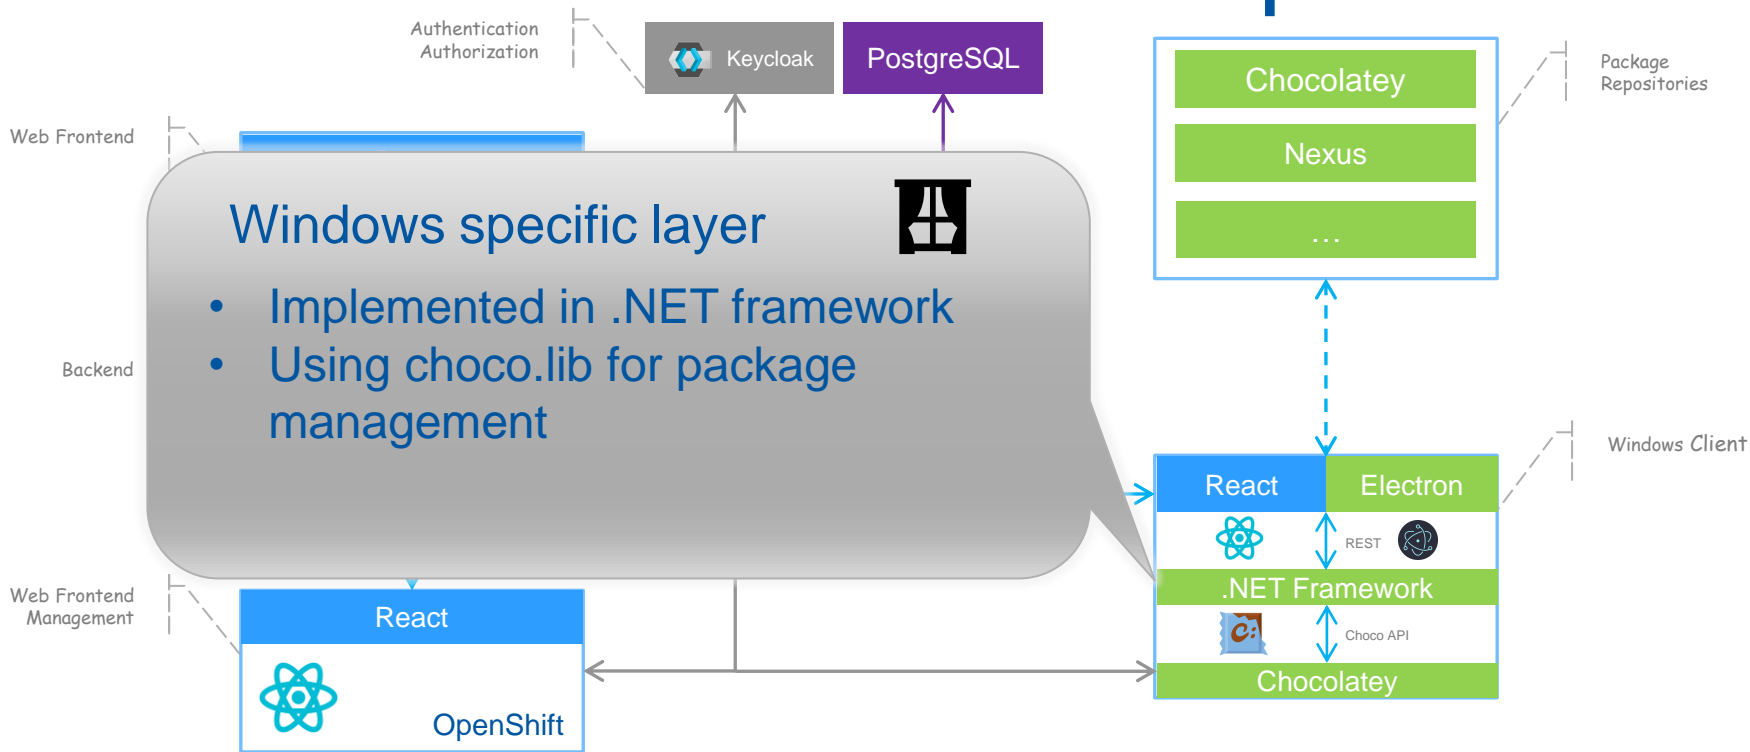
Authentication
Authorization

Keycloak

PostgreSQL

Chocolatey

Nexus

...

Package
Repositories

Web Frontend

Windows specific layer

• Implemented in .NET framework
• Using choco.lib for package management

Backend

Windows Client

React

Electron

REST

.NET Framework

Choco API

Chocolatey

Web Frontend
Management

React

OpenShift